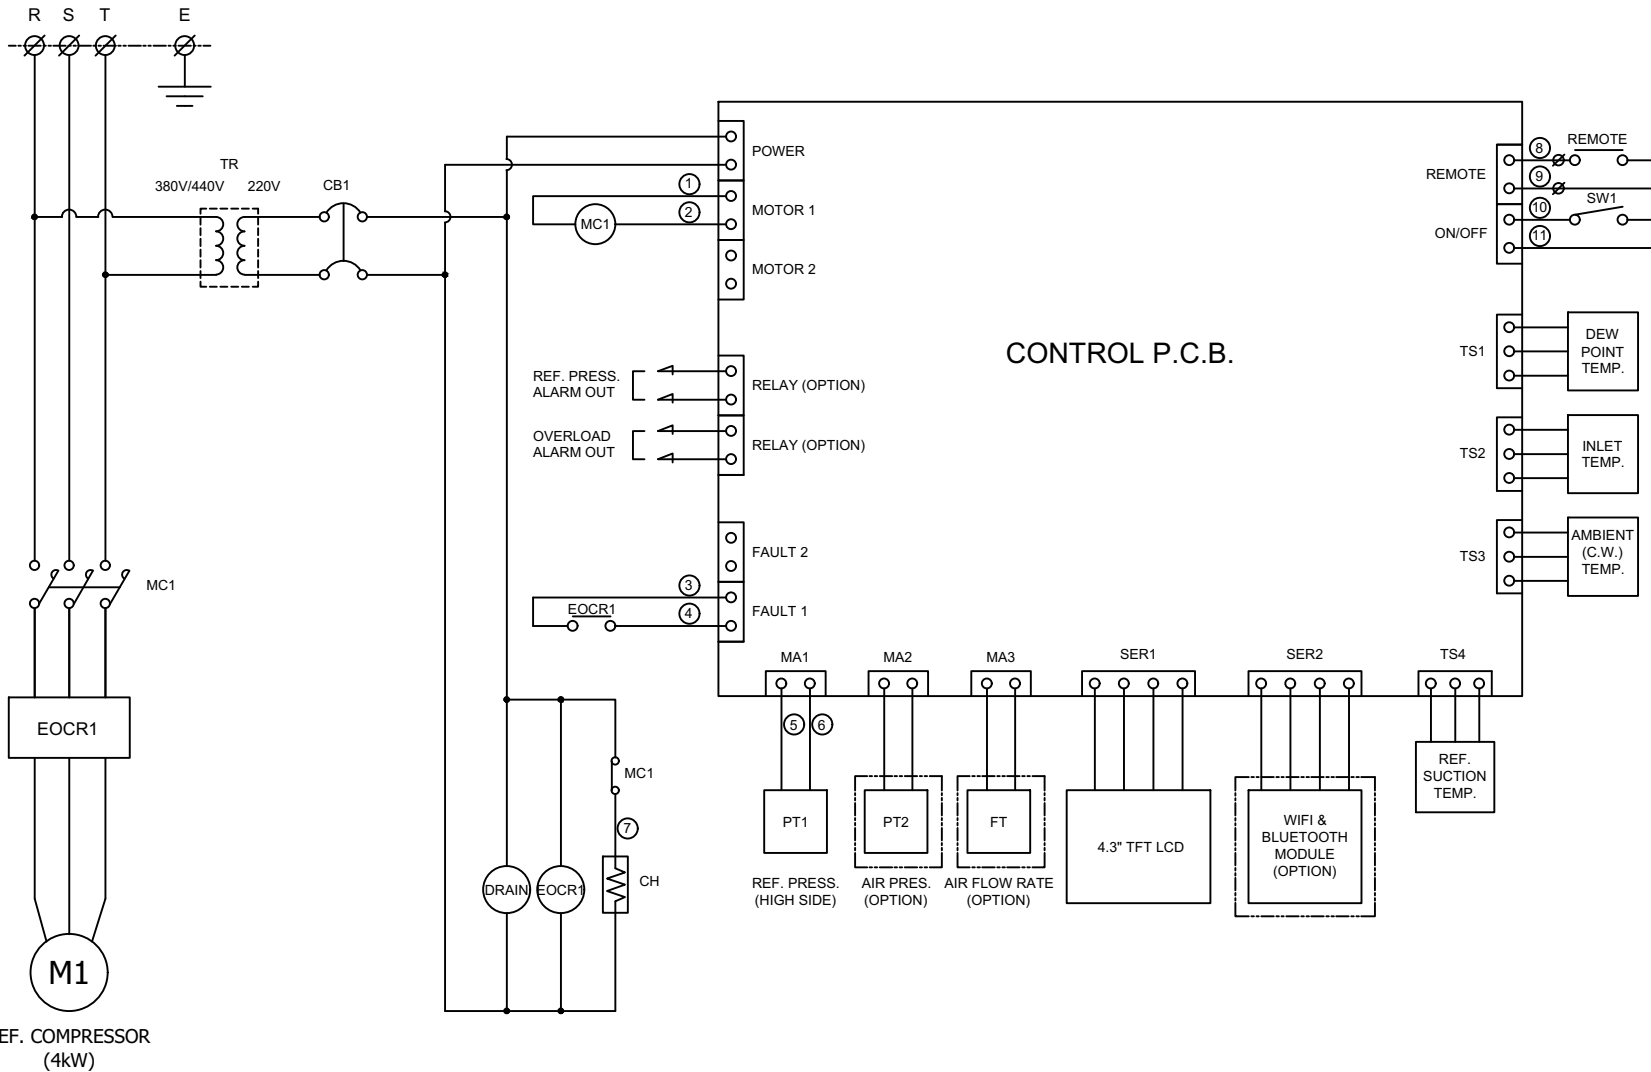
R S T E

TR
380V/440V 220V
CB1

POWER
1
2
MC1
MOTOR 1
MOTOR 2

REF. PRESS. ALARM OUT
RELAY (OPTION)
OVERLOAD ALARM OUT
RELAY (OPTION)

FAULT 2
3
EOCR1
4
FAULT 1

MC1

EOCR1

M1
EF. COMPRESSOR
(4kW)

CONTROL P.C.B.

REMOTE
8
9
REMOTE
10
SW1
ON/OFF
11

TS1
DEW POINT TEMP.
TS2
INLET TEMP.
TS3
AMBIENT (C.W.) TEMP.

MA1 MA2 MA3 SER1 SER2 TS4
5 6

MC1
7
DRAIN EOCR1 CH

PT1
REF. PRESS. (HIGH SIDE)
PT2
AIR PRES. (OPTION)
FT
AIR FLOW RATE (OPTION)
4.3" TFT LCD
WIFI & BLUETOOTH MODULE (OPTION)
REF. SUCTION TEMP.